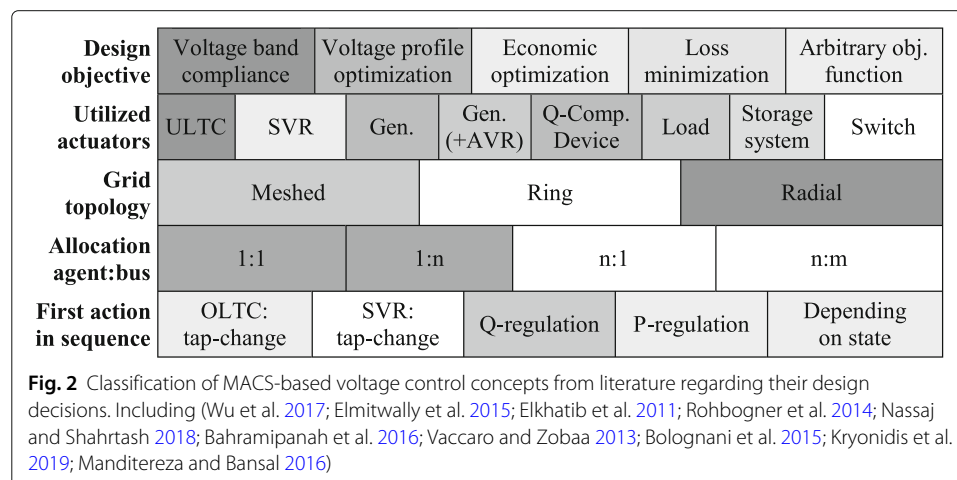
| Design objective | Voltage band compliance | Voltage profile optimization | Economic optimization | Loss minimization | Arbitrary obj. function |
|---|---|---|---|---|---|

| Utilized actuators | ULTC | SVR | Gen. | Gen. (+AVR) | Q-Comp. Device | Load | Storage system | Switch |
|---|---|---|---|---|---|---|---|---|

| Grid topology | Meshed | Ring | Radial |
|---|---|---|---|

| Allocation agent:bus | 1:1 | 1:n | n:1 | n:m |
|---|---|---|---|---|

| First action in sequence | OLTC: tap-change | SVR: tap-change | Q-regulation | P-regulation | Depending on state |
|---|---|---|---|---|---|

**Fig. 2** Classification of MACS-based voltage control concepts from literature regarding their design decisions. Including (Wu et al. 2017; Elmitwally et al. 2015; Elkhatib et al. 2011; Rohbogner et al. 2014; Nassaj and Shahrtash 2018; Bahramipanah et al. 2016; Vaccaro and Zobaa 2013; Bolognani et al. 2015; Kryonidis et al. 2019; Manditereza and Bansal 2016)